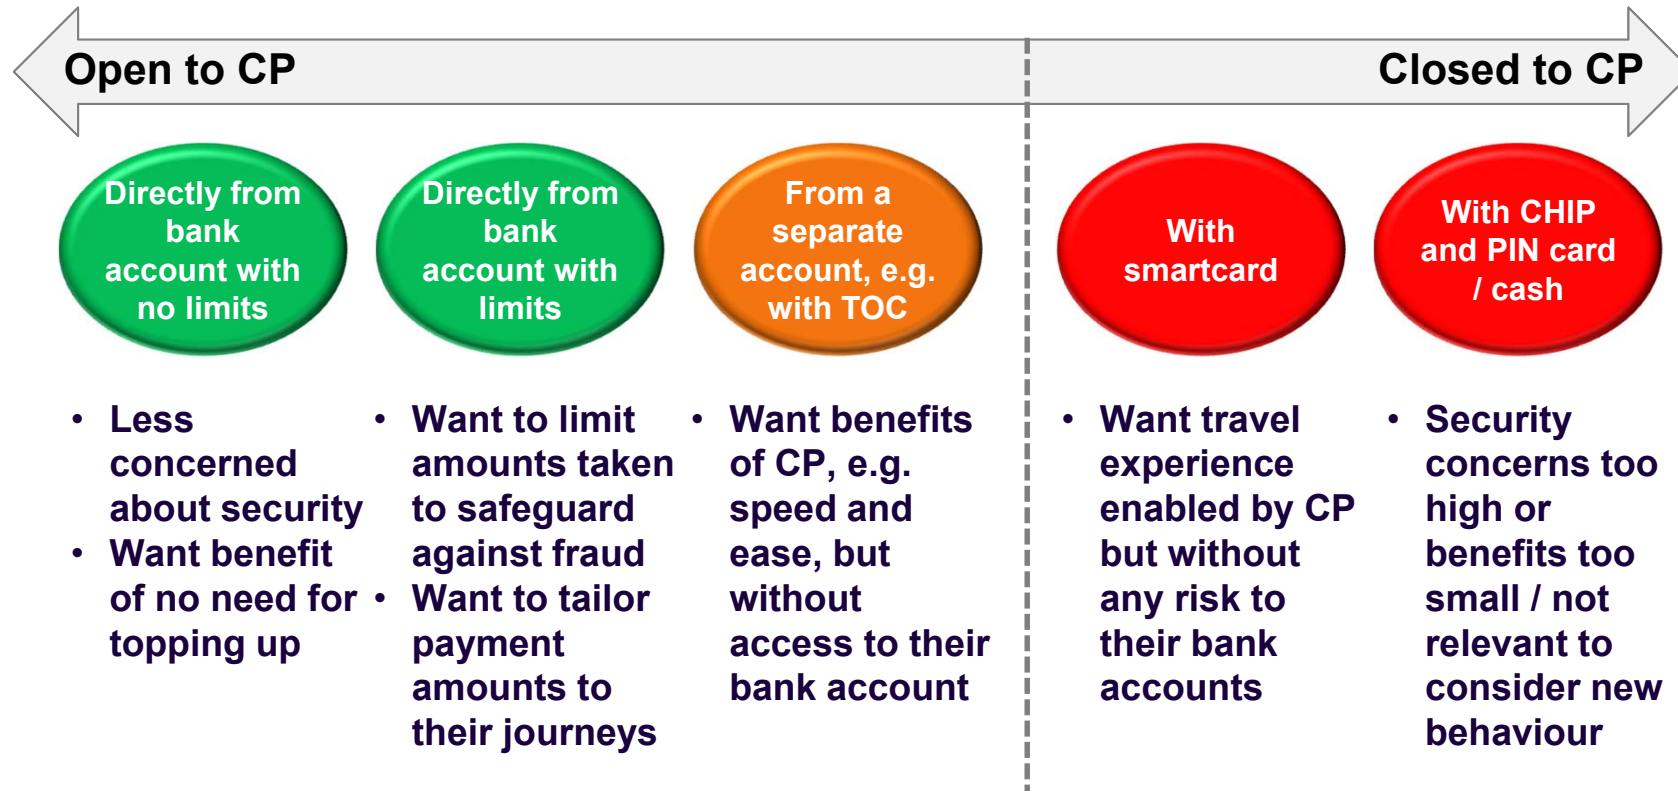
Open to CP

Closed to CP

Directly from bank account with no limits

Directly from bank account with limits

From a separate account, e.g. with TOC

With smartcard

With CHIP and PIN card / cash

• Less concerned about security
• Want benefit of no need for topping up

• Want to limit amounts taken to safeguard against fraud
• Want to tailor payment amounts to their journeys

• Want benefits of CP, e.g. speed and ease, but without access to their bank account

• Want travel experience enabled by CP but without any risk to their bank accounts

• Security concerns too high or benefits too small / not relevant to consider new behaviour